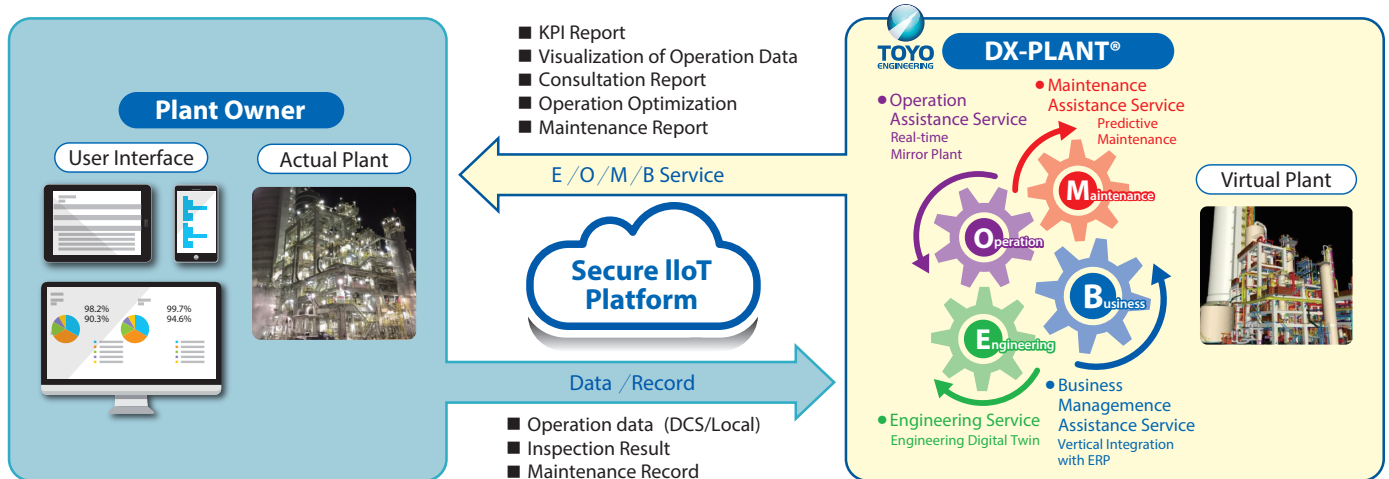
■ KPI Report
■ Visualization of Operation Data
■ Consultation Report
■ Operation Optimization
■ Maintenance Report

Plant Owner

User Interface

Actual Plant

98.2%
90.3%

99.7%
94.6%

E／O／M／B Service

Secure IIoT Platform

Data ／Record

■ Operation data (DCS/Local)
■ Inspection Result
■ Maintenance Record

TOYO ENGINEERING

DX-PLANT®

● Operation Assistance Service
Real-time Mirror Plant

● Maintenance Assistance Service
Predictive Maintenance

Maintenance

Operation

Business

Engineering

Virtual Plant

● Engineering Service
Engineering Digital Twin

● Business Managemence Assistance Service
Vertical Integration with ERP